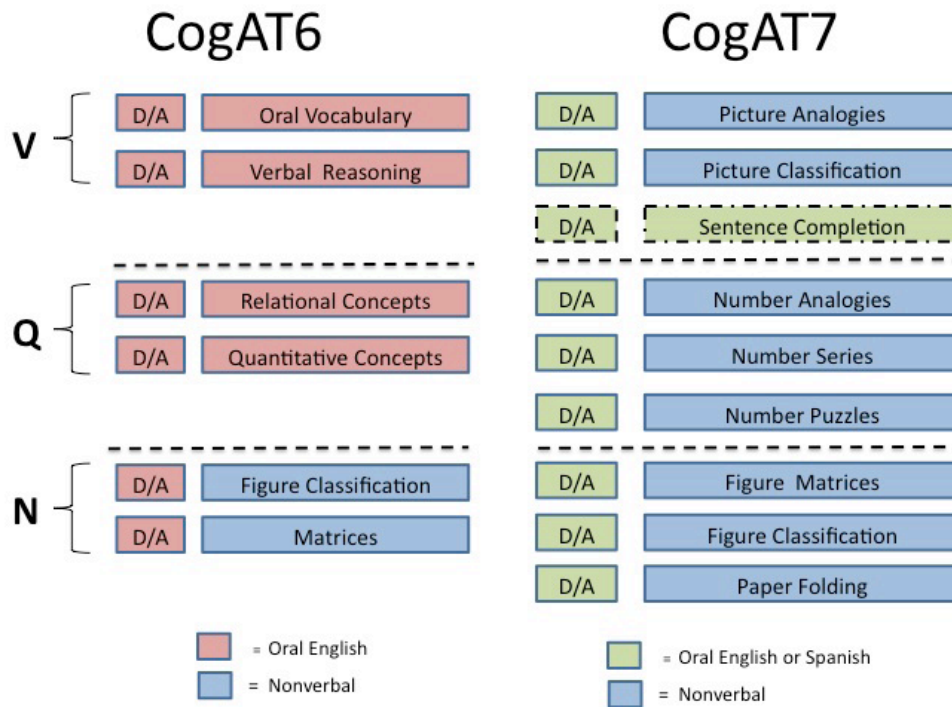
CogAT6

V
D/A Oral Vocabulary
D/A Verbal Reasoning

Q
D/A Relational Concepts
D/A Quantitative Concepts

N
D/A Figure Classification
D/A Matrices

= Oral English
= Nonverbal

CogAT7

D/A Picture Analogies
D/A Picture Classification
D/A Sentence Completion

D/A Number Analogies
D/A Number Series
D/A Number Puzzles

D/A Figure Matrices
D/A Figure Classification
D/A Paper Folding

= Oral English or Spanish
= Nonverbal